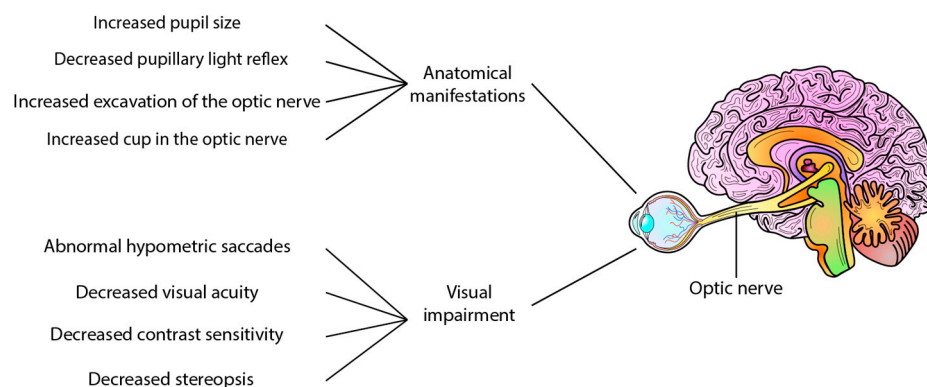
Increased pupil size

Decreased pupillary light reflex

Increased excavation of the optic nerve

Increased cup in the optic nerve

Anatomical manifestations

Abnormal hypometric saccades

Decreased visual acuity

Decreased contrast sensitivity

Decreased stereopsis

Visual impairment

Optic nerve